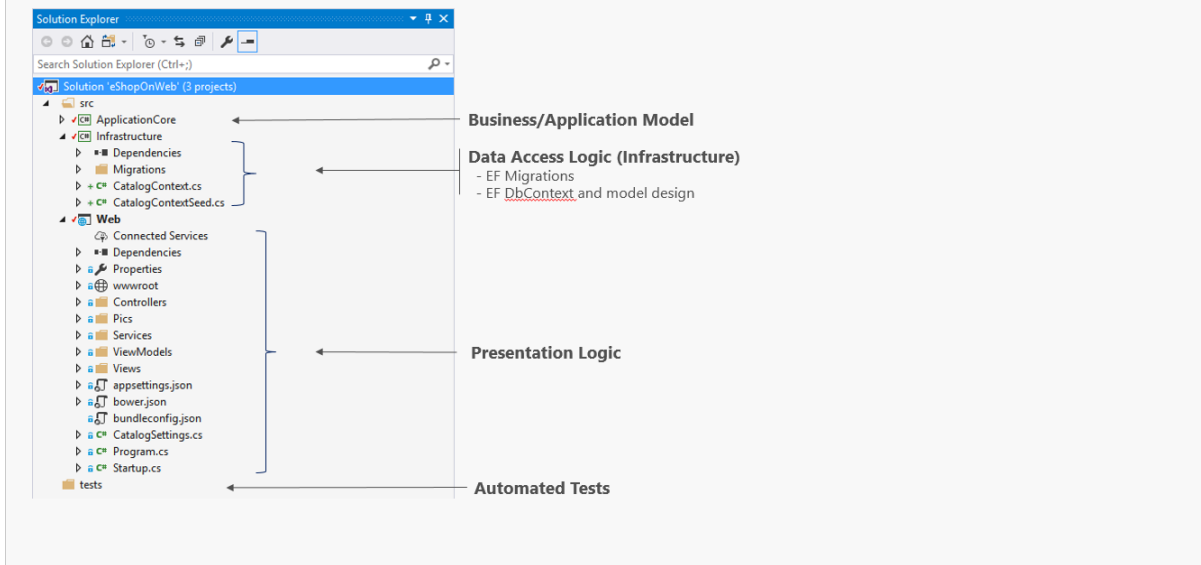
Solution Explorer

Search Solution Explorer (Ctrl+;)

Solution 'eShopOnWeb' (3 projects)
src
ApplicationCore
Infrastructure
Dependencies
Migrations
CatalogContext.cs
CatalogContextSeed.cs
Web
Connected Services
Dependencies
Properties
wwwroot
Controllers
Pics
Services
ViewModels
Views
appsettings.json
bower.json
bundleconfig.json
CatalogSettings.cs
Program.cs
Startup.cs
tests

Business/Application Model

Data Access Logic (Infrastructure)
- EF Migrations
- EF DbContext and model design

Presentation Logic

Automated Tests